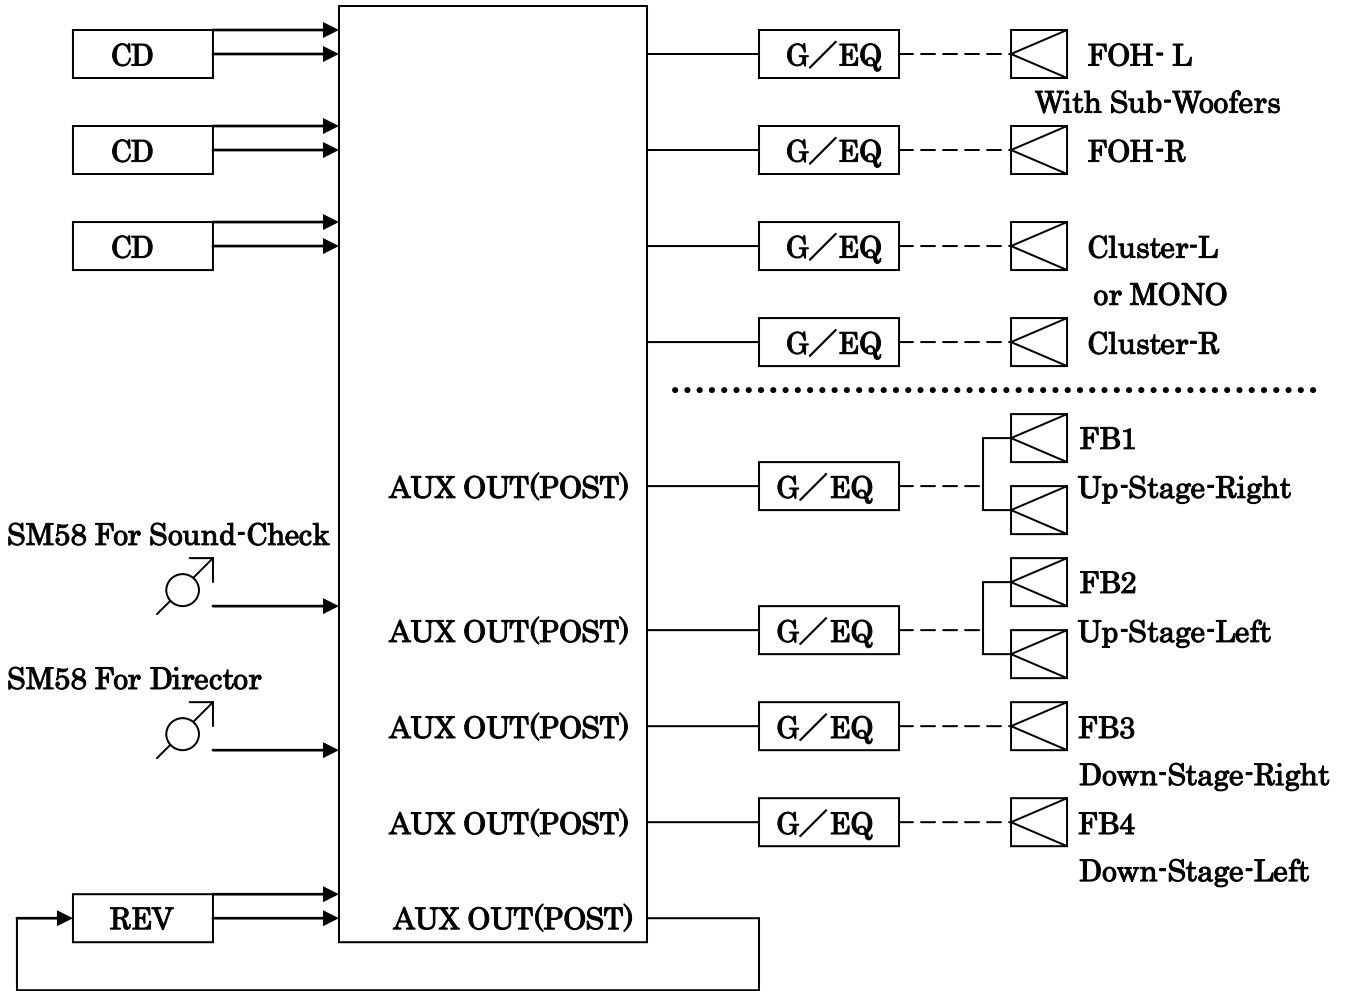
CD

CD

CD

G／EQ

FOH- L

With Sub-Woofers

G／EQ

FOH-R

G／EQ

Cluster-L

or MONO

G／EQ

Cluster-R

AUX OUT(POST)

G／EQ

FB1

Up-Stage-Right

SM58 For Sound-Check

AUX OUT(POST)

G／EQ

FB2

Up-Stage-Left

SM58 For Director

AUX OUT(POST)

G／EQ

FB3

Down-Stage-Right

AUX OUT(POST)

G／EQ

FB4

Down-Stage-Left

REV

AUX OUT(POST)